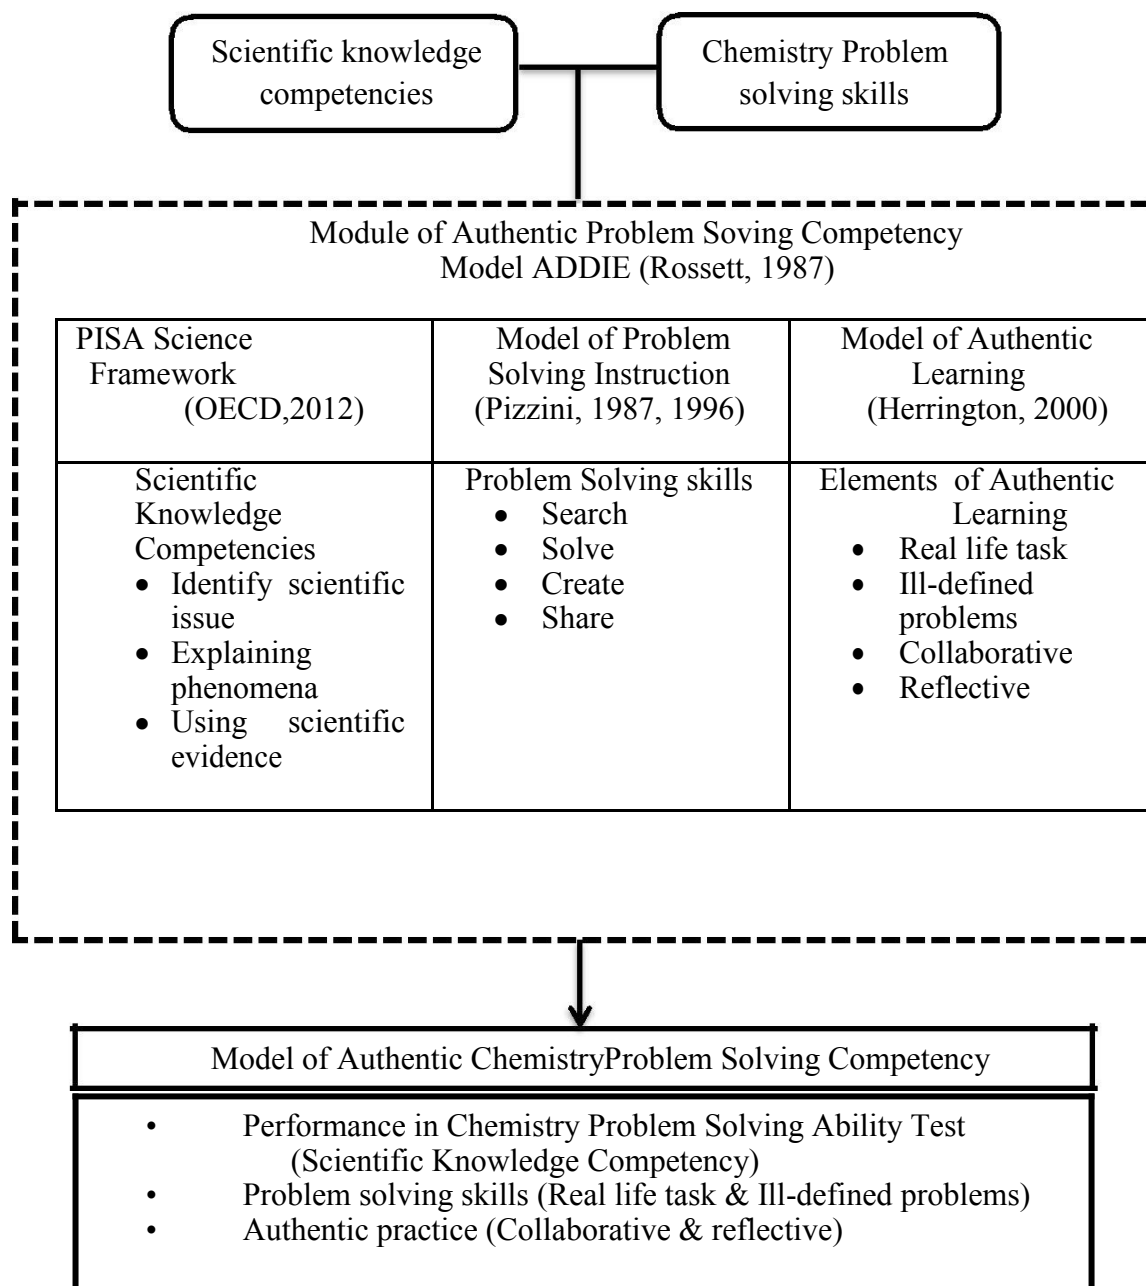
Scientific knowledge competencies

Chemistry Problem solving skills

Module of Authentic Problem Soving Competency
Model ADDIE (Rossett, 1987)

| PISA Science Framework (OECD,2012) | Model of Problem Solving Instruction (Pizzini, 1987, 1996) | Model of Authentic Learning (Herrington, 2000) |
|---|---|---|
| Scientific Knowledge Competencies • Identify scientific issue • Explaining phenomena • Using scientific evidence | Problem Solving skills • Search • Solve • Create • Share | Elements of Authentic Learning • Real life task • Ill-defined problems • Collaborative • Reflective |

Model of Authentic ChemistryProblem Solving Competency

• Performance in Chemistry Problem Solving Ability Test (Scientific Knowledge Competency)
• Problem solving skills (Real life task & Ill-defined problems)
• Authentic practice (Collaborative & reflective)